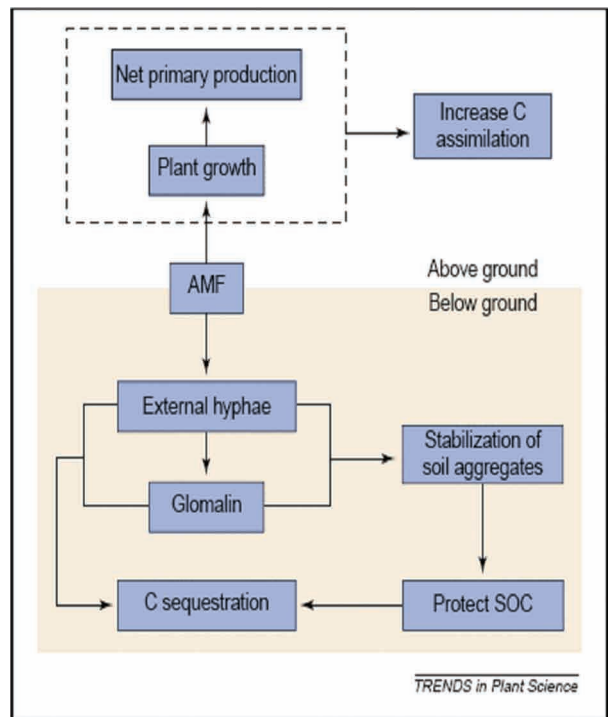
Net primary production

Plant growth

Increase C assimilation

AMF

Above ground

Below ground

External hyphae

Glomalin

Stabilization of soil aggregates

C sequestration

Protect SOC

TRENDS in Plant Science